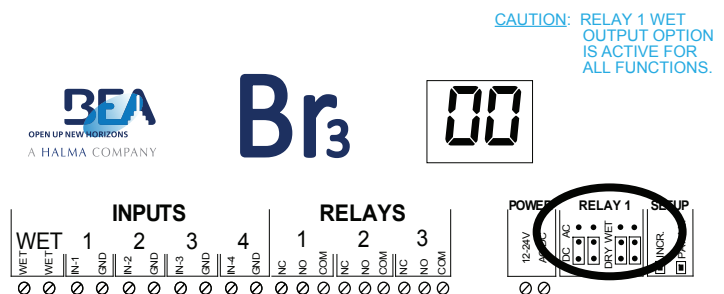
CAUTION: RELAY 1 WET OUTPUT OPTION IS ACTIVE FOR ALL FUNCTIONS.

BEA
OPEN UP NEW HORIZONS
A HALMA COMPANY

Br3

00

INPUTS
WET 1 2 3 4
WET WET IN-1 GND IN-2 GND IN-3 GND IN-4 GND

RELAYS
1 2 3
NC NO COM NC NO COM NC NO COM

POWER
12-24V AC/DC

RELAY 1
AC DC DRY WET

SETUP
INCR.